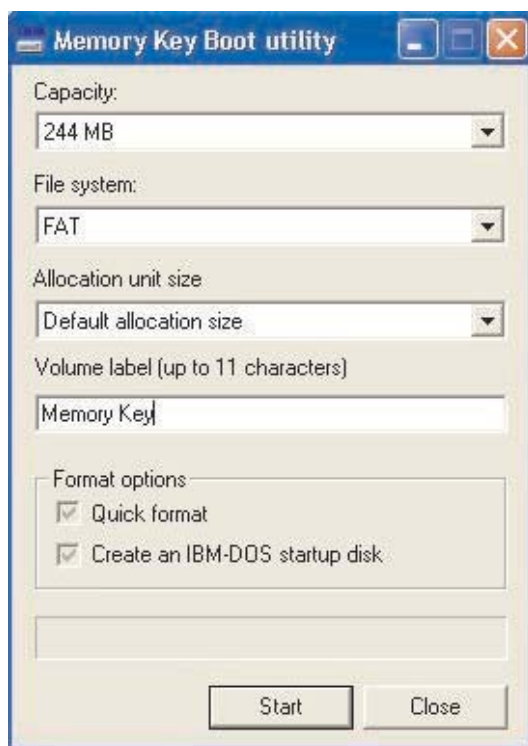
Memory Key Boot utility

Capacity:

244 MB

File system:

FAT

Allocation unit size

Default allocation size

Volume label (up to 11 characters)

Memory Key

Format options

Quick format

Create an IBM-DOS startup disk

Start

Close